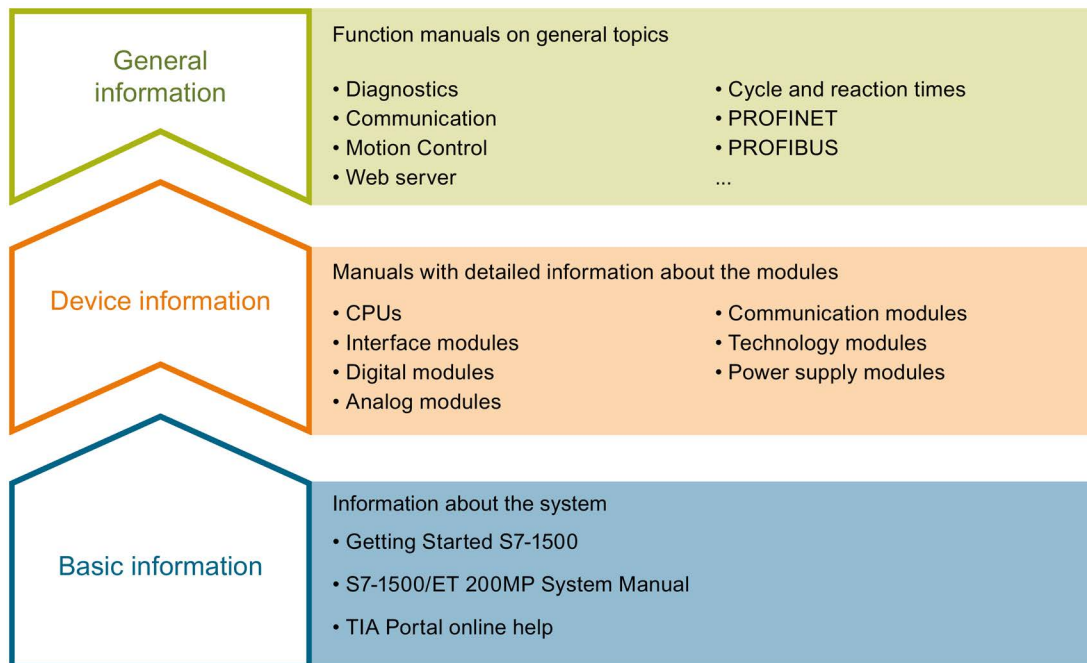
General information

Function manuals on general topics

• Diagnostics
• Communication
• Motion Control
• Web server

• Cycle and reaction times
• PROFINET
• PROFIBUS
...

Device information

Manuals with detailed information about the modules

• CPUs
• Interface modules
• Digital modules
• Analog modules

• Communication modules
• Technology modules
• Power supply modules

Basic information

Information about the system

• Getting Started S7-1500
• S7-1500/ET 200MP System Manual
• TIA Portal online help